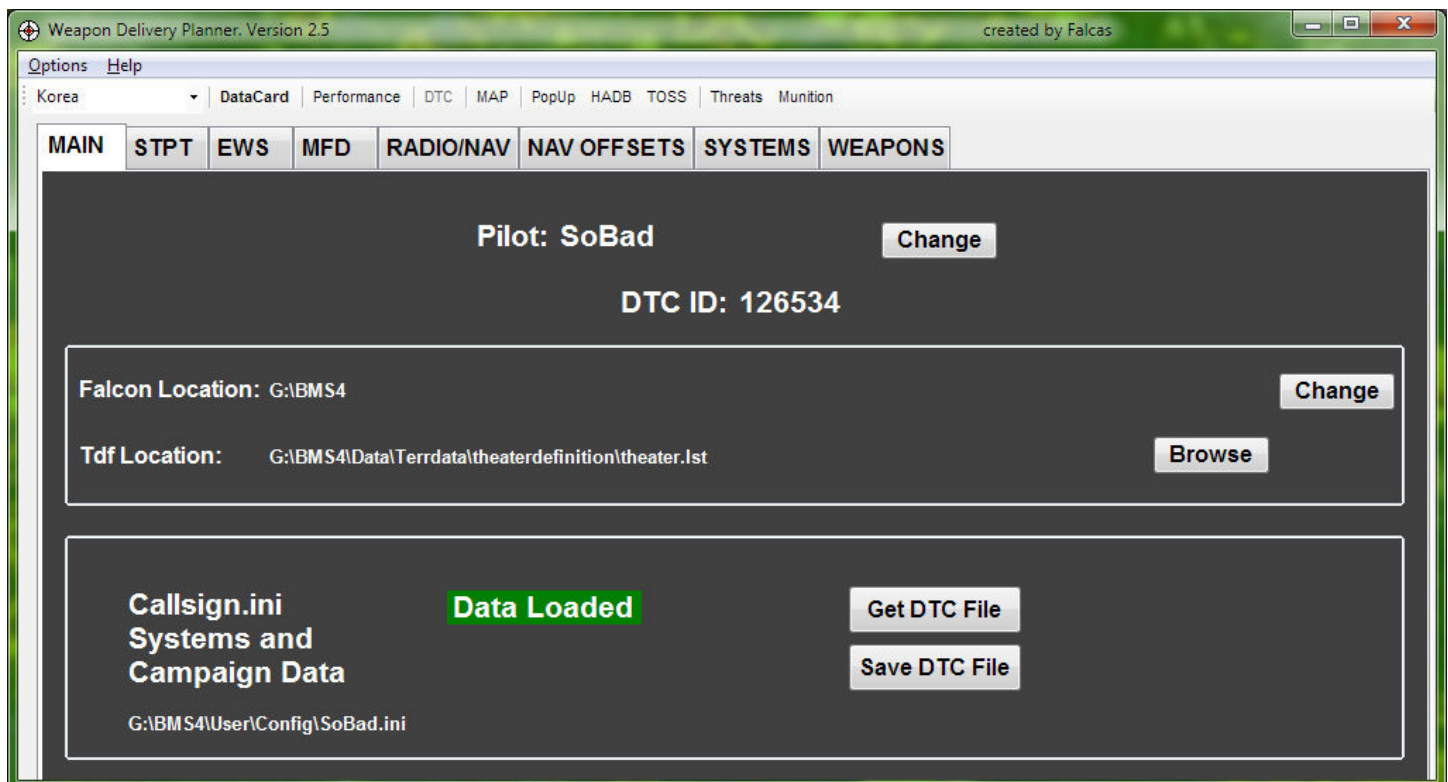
Weapon Delivery Planner. Version 2.5

created by Falcas

Options Help

Korea

DataCard | Performance | DTC | MAP | PopUp HADB TOSS | Threats Munition

MAIN STPT EWS MFD RADIO/NAV NAV OFFSETS SYSTEMS WEAPONS

Pilot: SoBad

Change

DTC ID: 126534

Falcon Location: G:\BMS4

Change

Tdf Location: G:\BMS4\Data\Terrdata\theaterdefinition\theater.lst

Browse

Callsign.ini Systems and Campaign Data

Data Loaded

Get DTC File

Save DTC File

G:\BMS4\User\Config\SoBad.ini